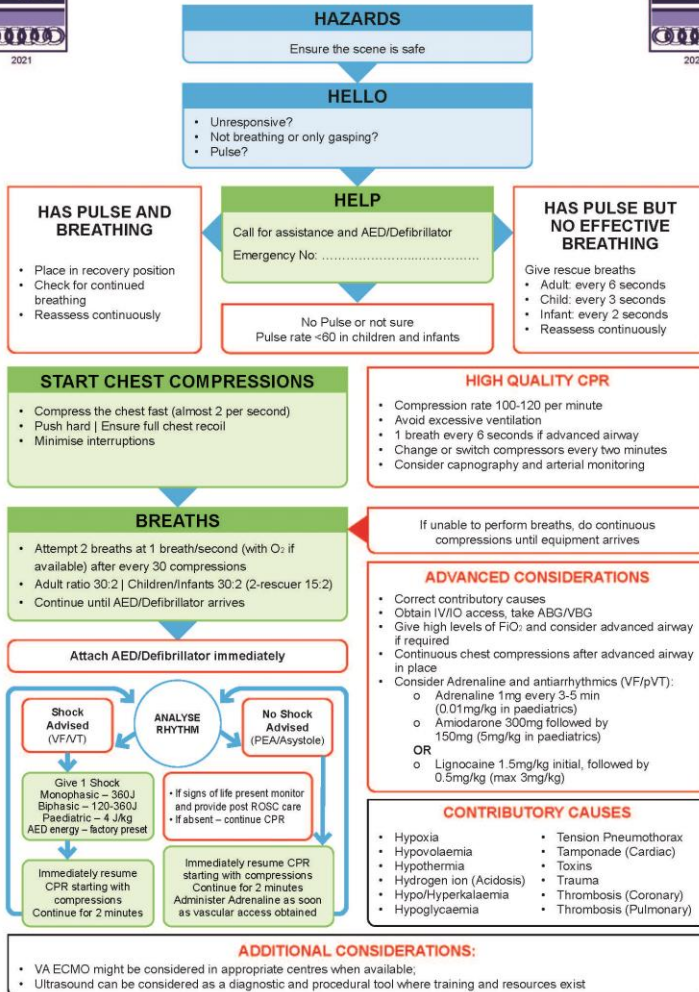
2021

2021

HAZARDS

Ensure the scene is safe

HELLO

- Unresponsive?
- Not breathing or only gasping?
- Pulse?

HAS PULSE AND BREATHING

- Place in recovery position
- Check for continued breathing
- Reassess continuously

HELP

Call for assistance and AED/Defibrillator

Emergency No: ……………………………………

HAS PULSE BUT NO EFFECTIVE BREATHING

Give rescue breaths
- Adult: every 6 seconds
- Child: every 3 seconds
- Infant: every 2 seconds
- Reassess continuously

No Pulse or not sure
Pulse rate <60 in children and infants

START CHEST COMPRESSIONS

- Compress the chest fast (almost 2 per second)
- Push hard | Ensure full chest recoil
- Minimise interruptions

HIGH QUALITY CPR

- Compression rate 100-120 per minute
- Avoid excessive ventilation
- 1 breath every 6 seconds if advanced airway
- Change or switch compressors every two minutes
- Consider capnography and arterial monitoring

BREATHS

- Attempt 2 breaths at 1 breath/second (with $O_2$ if available) after every 30 compressions
- Adult ratio 30:2 | Children/Infants 30:2 (2-rescuer 15:2)
- Continue until AED/Defibrillator arrives

If unable to perform breaths, do continuous compressions until equipment arrives

ADVANCED CONSIDERATIONS

- Correct contributory causes
- Obtain IV/IO access, take ABG/VBG
- Give high levels of $FiO_2$ and consider advanced airway if required
- Continuous chest compressions after advanced airway in place
- Consider Adrenaline and antiarrhythmics (VF/pVT):
  - Adrenaline 1mg every 3-5 min (0.01mg/kg in paediatrics)
  - Amiodarone 300mg followed by 150mg (5mg/kg in paediatrics)

  OR
  - Lignocaine 1.5mg/kg initial, followed by 0.5mg/kg (max 3mg/kg)

Attach AED/Defibrillator immediately

Shock Advised (VF/VT)

ANALYSE RHYTHM

No Shock Advised (PEA/Asystole)

Give 1 Shock
Monophasic – 360J
Biphasic – 120-360J
Paediatric – 4 J/kg
AED energy – factory preset

• If signs of life present monitor and provide post ROSC care
• If absent – continue CPR

Immediately resume CPR starting with compressions
Continue for 2 minutes

Immediately resume CPR starting with compressions
Continue for 2 minutes
Administer Adrenaline as soon as vascular access obtained

CONTRIBUTORY CAUSES

- Hypoxia
- Hypovolaemia
- Hypothermia
- Hydrogen ion (Acidosis)
- Hypo/Hyperkalaemia
- Hypoglycaemia
- Tension Pneumothorax
- Tamponade (Cardiac)
- Toxins
- Trauma
- Thrombosis (Coronary)
- Thrombosis (Pulmonary)

ADDITIONAL CONSIDERATIONS:

- VA ECMO might be considered in appropriate centres when available;
- Ultrasound can be considered as a diagnostic and procedural tool where training and resources exist